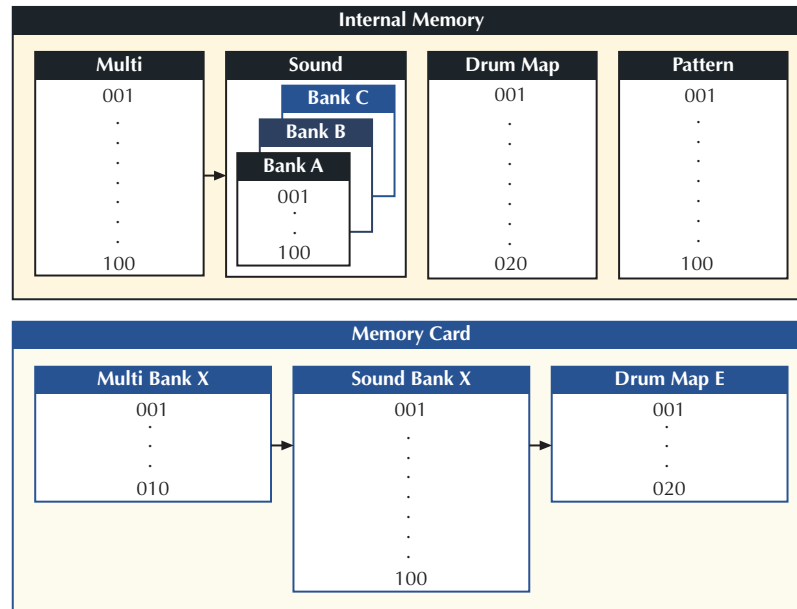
Internal Memory

Multi
001
.
.
.
.
.
.
.
100

Sound
Bank C
Bank B
Bank A
001
.
.
100

Drum Map
001
.
.
.
.
.
.
.
020

Pattern
001
.
.
.
.
.
.
.
100

Memory Card

Multi Bank X
001
.
.
.
010

Sound Bank X
001
.
.
.
.
.
.
.
100

Drum Map E
001
.
.
.
020